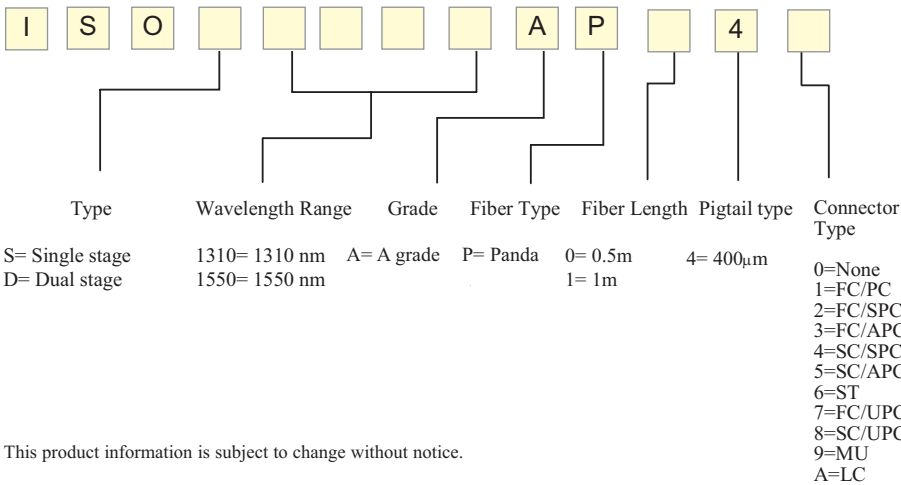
I S O A P 4

Type

S= Single stage
D= Dual stage

Wavelength Range

1310= 1310 nm
1550= 1550 nm

Grade

A= A grade

Fiber Type

P= Panda

Fiber Length

0= 0.5m
1= 1m

Pigtail type

4= 400μm

Connector Type

0=None
1=FC/PC
2=FC/SPC
3=FC/APC
4=SC/SPC
5=SC/APC
6=ST
7=FC/UPC
8=SC/UPC
9=MU
A=LC

This product information is subject to change without notice.